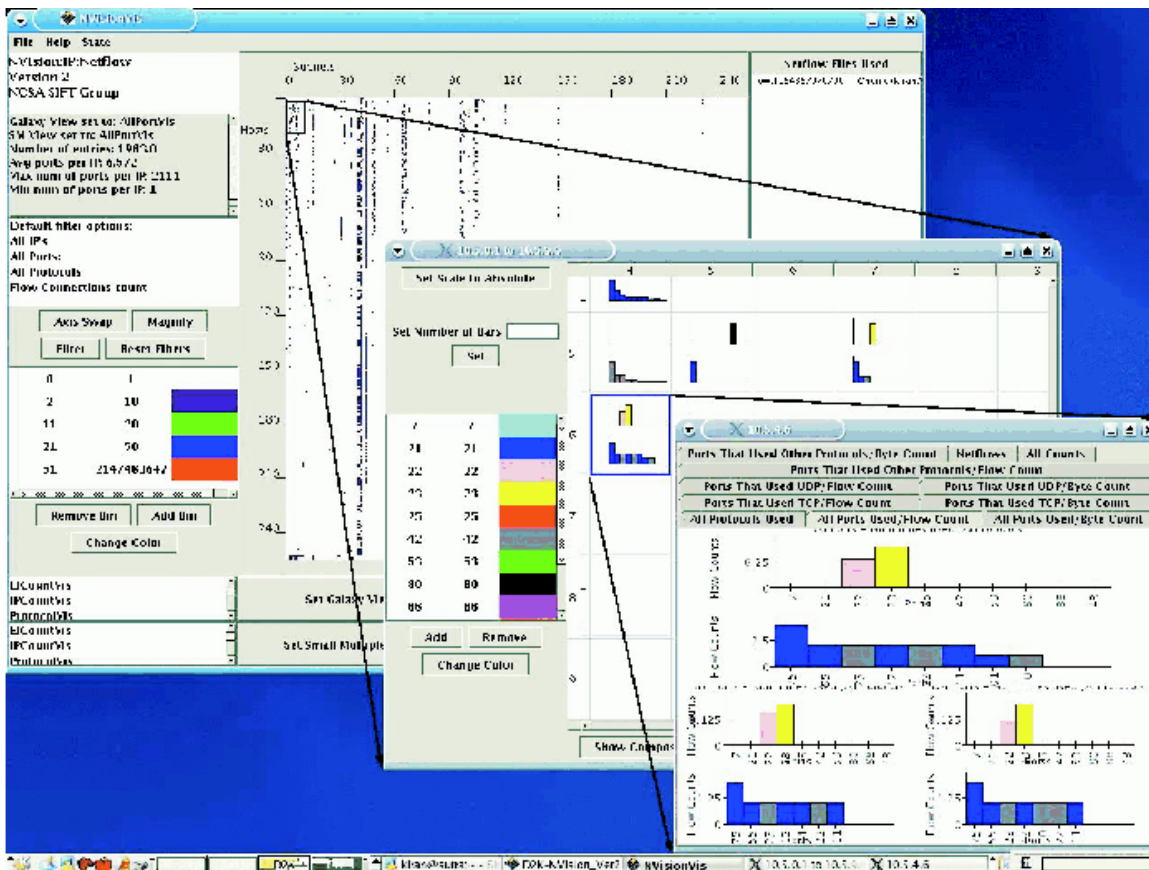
NVisionVis

File Help State

NVisionIP:NetFlow
Version 2
NCSA SIFT Group

Galaxy View set to: AllPortVis
SM View set to: AllPortVis
Number of entries: 19830
Avg ports per IP: 6.572
Max num of ports per IP: 2111
Minimum of ports per IP: 1

Default filter options:
All IPs
All Ports
All Protocols
Flow Connections count

Axis Swap Magnify
Filter Reset Filters

| | | |
|---|---|---|
| 0 | 1 | |
| 2 | 10 | |
| 11 | 20 | |
| 21 | 50 | |
| 51 | 2147483647 | |

Remove Bin Add Bin
Change Color

EDCountVis
IPCountVis
ProtocolVis
EDCountVis
IPCountVis
ProtocolVis

Set Galaxy Vi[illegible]
Set Small Multiple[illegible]

Subnets
0 30 60 90 120 150 180 210 240
Hosts
30
60
90
120
150
180
210
240

Netflow Files Used

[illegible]

Set Scale to Absolute

Set Number of Bars
Set

| | | |
|---|---|---|
| 7 | 7 | |
| 21 | 21 | |
| 22 | 22 | |
| 23 | 23 | |
| 25 | 25 | |
| 42 | 42 | |
| 53 | 53 | |
| 80 | 80 | |
| 88 | 88 | |

Add Remove
Change Color

4 5 6 7 8 9

Show Compos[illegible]

10.3.4.6

Ports That Used Other Protocols/Byte Count | Netflows | All Counts
Ports That Used Other Protocols/Flow Count
Ports That Used UDP/Flow Count | Ports That Used UDP/Byte Count
Ports That Used TCP/Flow Count | Ports That Used TCP/Byte Count
All Protocols Used | All Ports Used/Flow Count | All Ports Used/Byte Count

Flow Counts
0.25
Flow Counts
Flow Counts
.125
Flow Counts
.125
Flow Counts
Flow Counts

NVisionVis 10.5.0.0 to 10.5.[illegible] 10.3.4.6